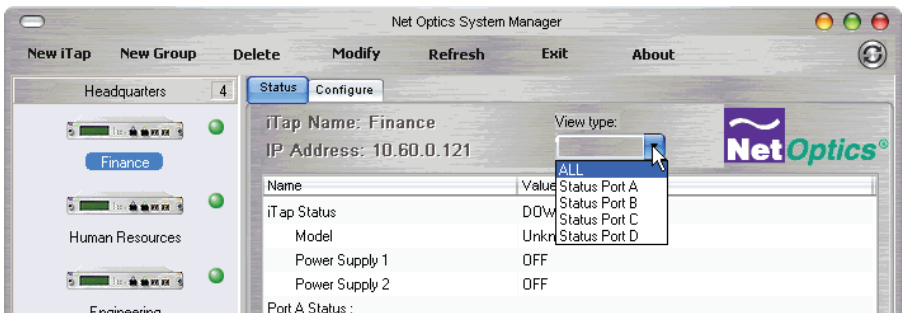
Net Optics System Manager

New iTap New Group Delete Modify Refresh Exit About

Headquarters 4

Finance

Human Resources

Engineering

Status Configure

iTap Name: Finance
IP Address: 10.60.0.121

View type:

ALL
Status Port A
Status Port B
Status Port C
Status Port D

Net Optics®

| Name | Value |
|---|---|
| iTap Status | DOW |
| Model | Unkn |
| Power Supply 1 | OFF |
| Power Supply 2 | OFF |
| Port A Status : | |